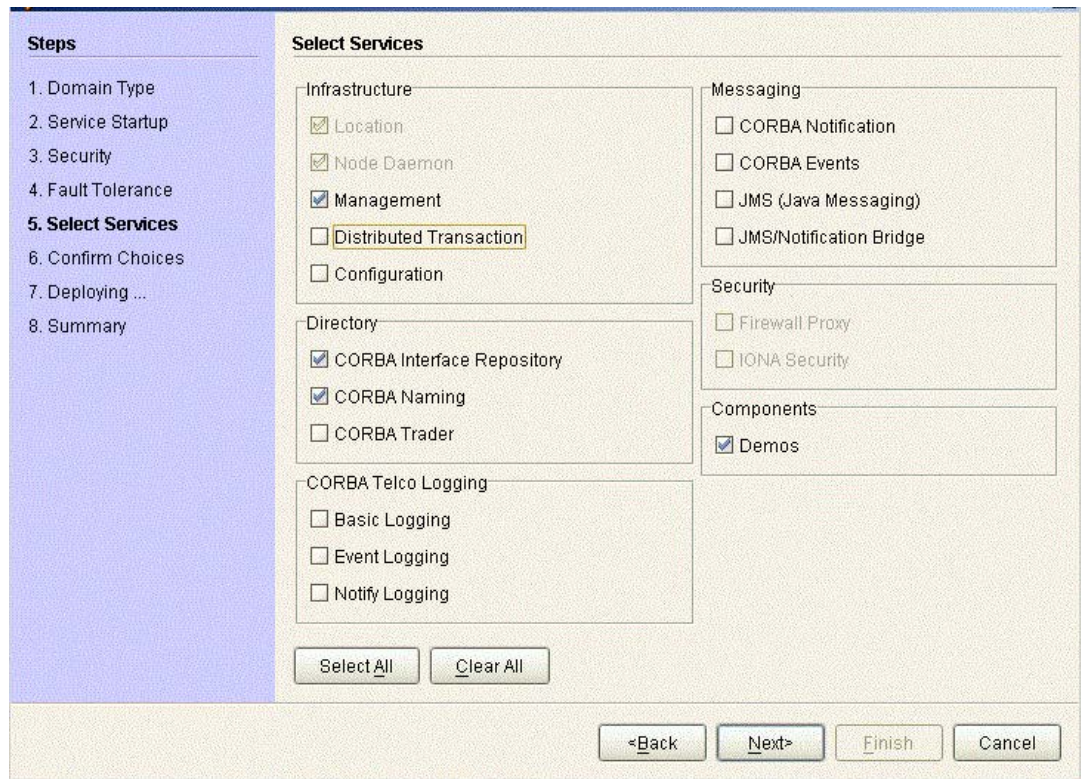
Steps

1. Domain Type
2. Service Startup
3. Security
4. Fault Tolerance
5. Select Services
6. Confirm Choices
7. Deploying ...
8. Summary

Select Services

Infrastructure
Location
Node Daemon
Management
Distributed Transaction
Configuration

Directory
CORBA Interface Repository
CORBA Naming
CORBA Trader

CORBA Telco Logging
Basic Logging
Event Logging
Notify Logging

Messaging
CORBA Notification
CORBA Events
JMS (Java Messaging)
JMS/Notification Bridge

Security
Firewall Proxy
IONA Security

Components
Demos

Select All
Clear All

<Back
Next>
Finish
Cancel